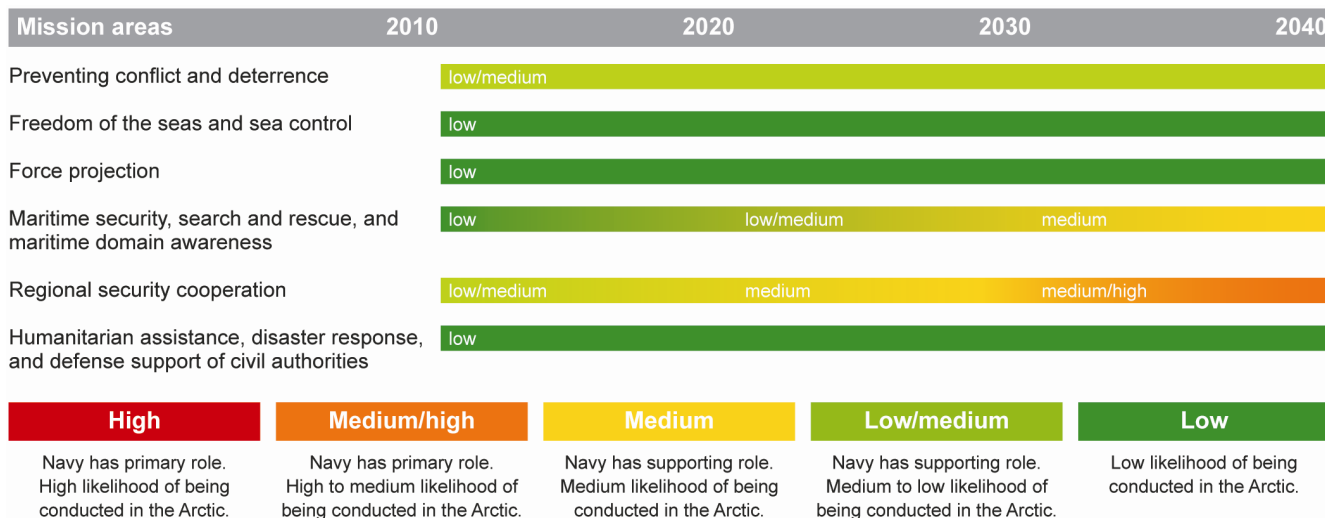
| Mission areas | 2010 | 2020 | 2030 | 2040 |
|---|---|---|---|---|
| Preventing conflict and deterrence | low/medium | | | |
| Freedom of the seas and sea control | low | | | |
| Force projection | low | | | |
| Maritime security, search and rescue, and maritime domain awareness | low | low/medium | medium | |
| Regional security cooperation | low/medium | medium | medium/high | |
| Humanitarian assistance, disaster response, and defense support of civil authorities | low | | | |

High
Navy has primary role. High likelihood of being conducted in the Arctic.

Medium/high
Navy has primary role. High to medium likelihood of being conducted in the Arctic.

Medium
Navy has supporting role. Medium likelihood of being conducted in the Arctic.

Low/medium
Navy has supporting role. Medium to low likelihood of being conducted in the Arctic.

Low
Low likelihood of being conducted in the Arctic.